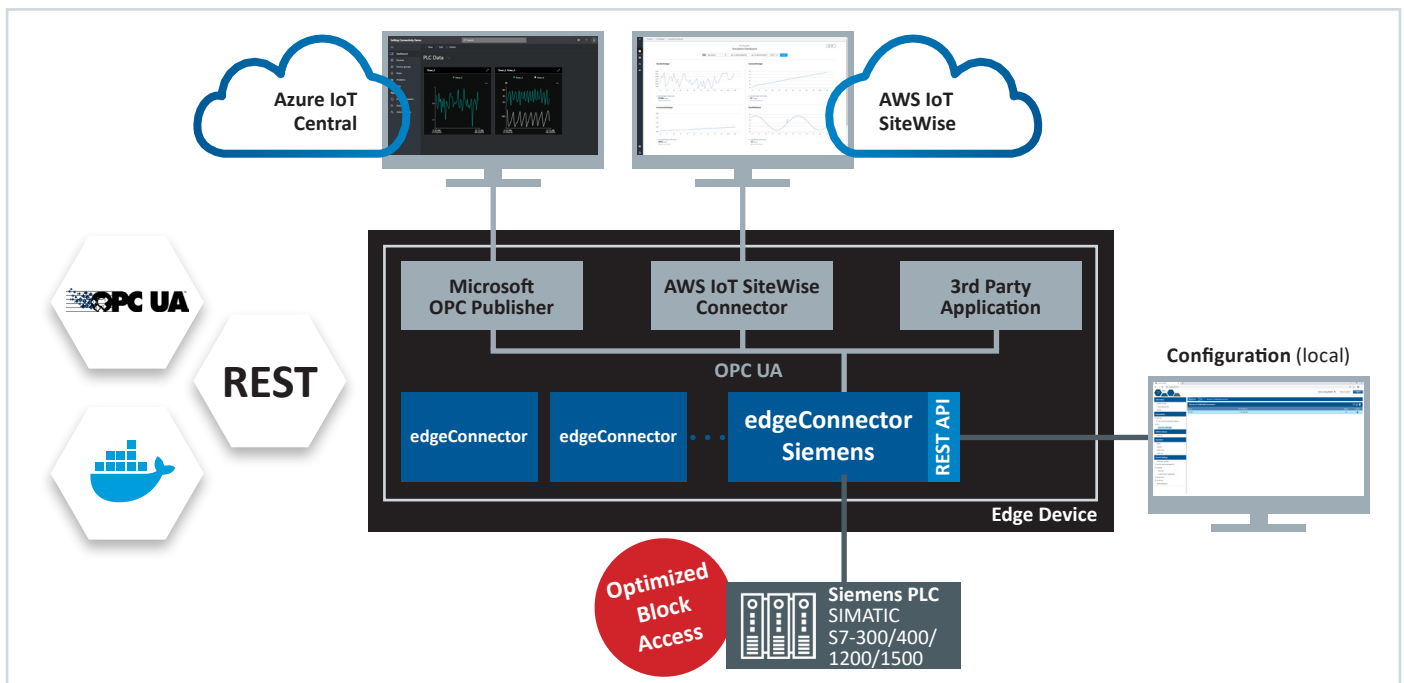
Azure IoT Central

PLC Data

AWS IoT SiteWise

OPC UA

REST

Microsoft OPC Publisher

AWS IoT SiteWise Connector

3rd Party Application

OPC UA

edgeConnector

edgeConnector

edgeConnector Siemens

REST API

Configuration (local)

Edge Device

Optimized Block Access

Siemens PLC SIMATIC S7-300/400/ 1200/1500